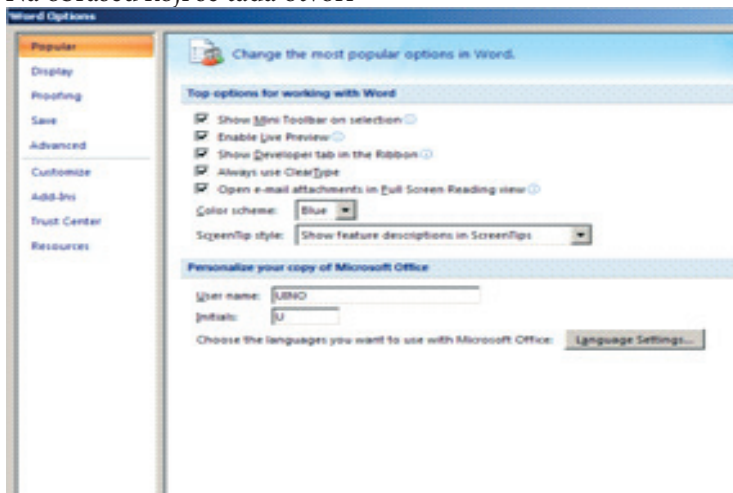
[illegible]

Word Options

Popular
Display
Proofing
Save
Advanced
Customize
Add-Ins
Trust Center
Resources

Change the most popular options in Word.

Top options for working with Word

Show Mini Toolbar on selection
Enable Live Preview
Show Developer tab in the Ribbon
Always use ClearType
Open e-mail attachments in Full Screen Reading view

Color scheme: Blue
ScreenTip style: Show feature descriptions in ScreenTips

Personalize your copy of Microsoft Office

User name: UBNO
Initials: U

Choose the languages you want to use with Microsoft Office: Language Settings...